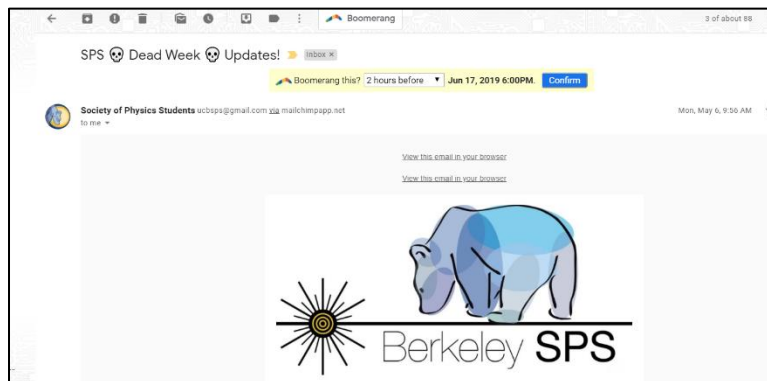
Boomerang

3 of about 88

SPS 💀 Dead Week 💀 Updates! Inbox ×

Boomerang this? 2 hours before Jun 17, 2019 6:00PM. Confirm

Society of Physics Students ucbsps@gmail.com via mailchimpapp.net
to me

Mon, May 6, 9:56 AM

View this email in your browser

View this email in your browser

Berkeley SPS